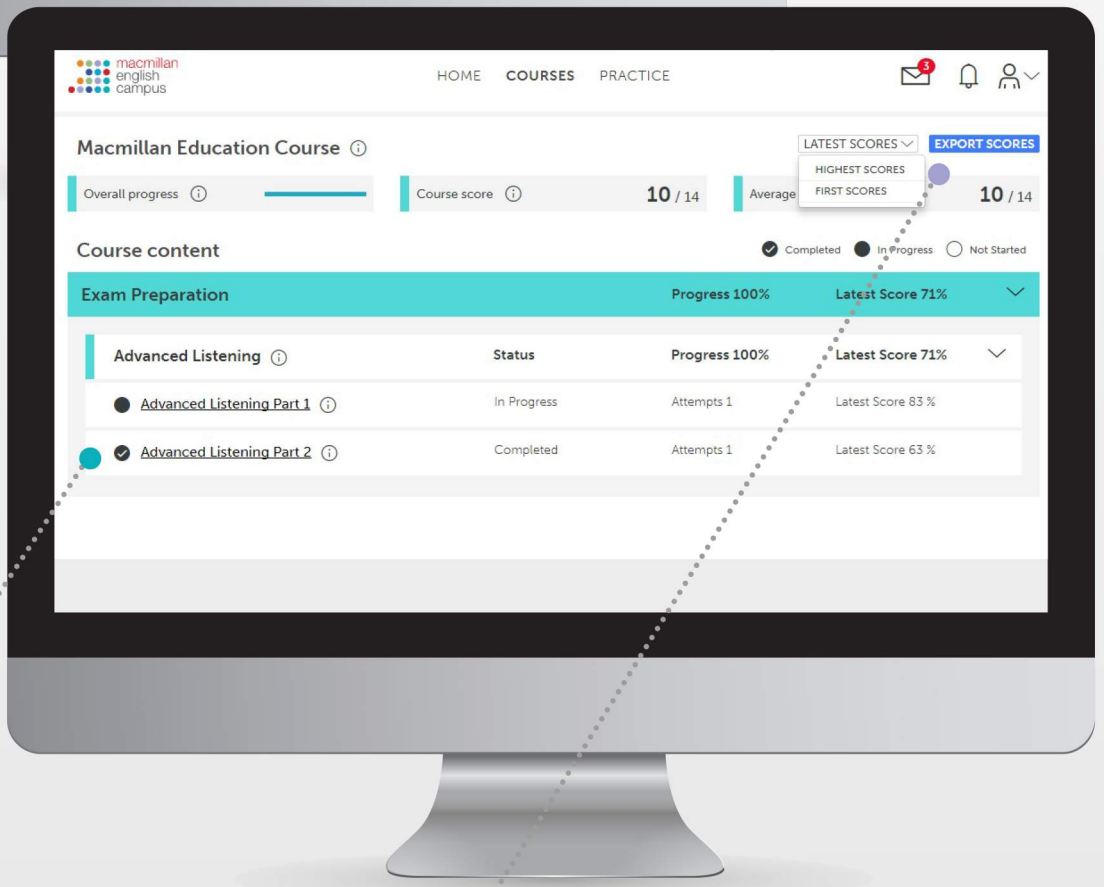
macmillan english campus

HOME COURSES PRACTICE

3

Macmillan Education Course

LATEST SCORES

EXPORT SCORES

HIGHEST SCORES

FIRST SCORES

Overall progress

Course score 10 / 14

Average 10 / 14

Course content

Completed In Progress Not Started

Exam Preparation Progress 100% Latest Score 71%

| Advanced Listening | Status | Progress 100% | Latest Score 71% |
|---|---|---|---|
| Advanced Listening Part 1 | In Progress | Attempts 1 | Latest Score 83 % |
| Advanced Listening Part 2 | Completed | Attempts 1 | Latest Score 63 % |